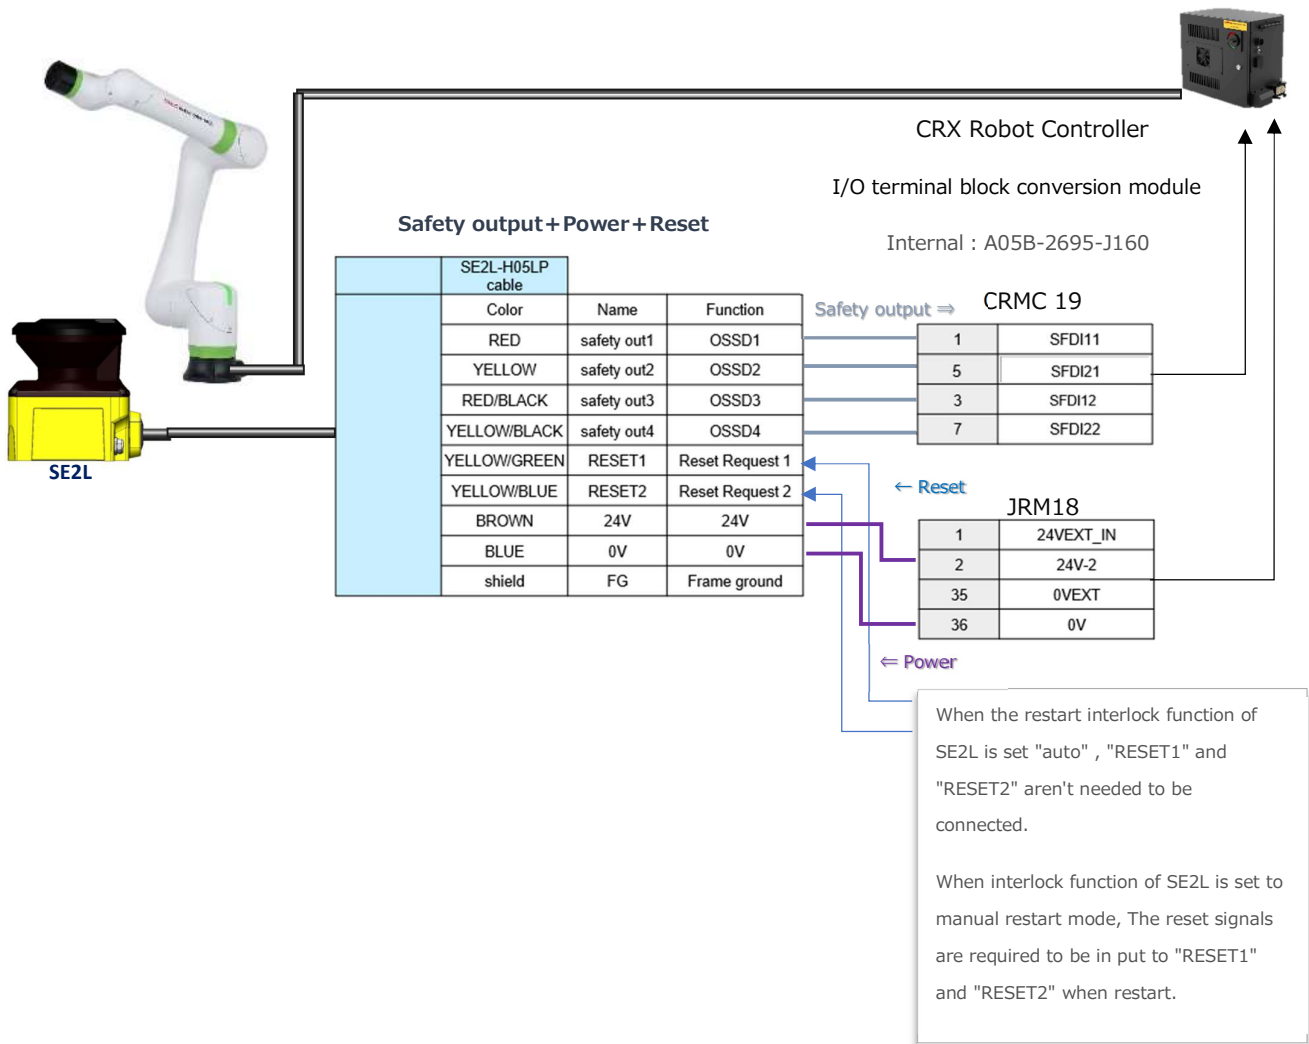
CRX Robot Controller

I/O terminal block conversion module

Internal : A05B-2695-J160

Safety output＋Power＋Reset

| SE2L-H05LP cable | | |
|---|---|---|
| Color | Name | Function |
| RED | safety out1 | OSSD1 |
| YELLOW | safety out2 | OSSD2 |
| RED/BLACK | safety out3 | OSSD3 |
| YELLOW/BLACK | safety out4 | OSSD4 |
| YELLOW/GREEN | RESET1 | Reset Request 1 |
| YELLOW/BLUE | RESET2 | Reset Request 2 |
| BROWN | 24V | 24V |
| BLUE | 0V | 0V |
| shield | FG | Frame ground |

Safety output ⇒

CRMC 19

| 1 | SFDI11 |
|---|---|
| 5 | SFDI21 |
| 3 | SFDI12 |
| 7 | SFDI22 |

← Reset

JRM18

| 1 | 24VEXT_IN |
|---|---|
| 2 | 24V-2 |
| 35 | 0VEXT |
| 36 | 0V |

⇐ Power

SE2L

When the restart interlock function of SE2L is set "auto" , "RESET1" and "RESET2" aren't needed to be connected.

When interlock function of SE2L is set to manual restart mode, The reset signals are required to be in put to "RESET1" and "RESET2" when restart.